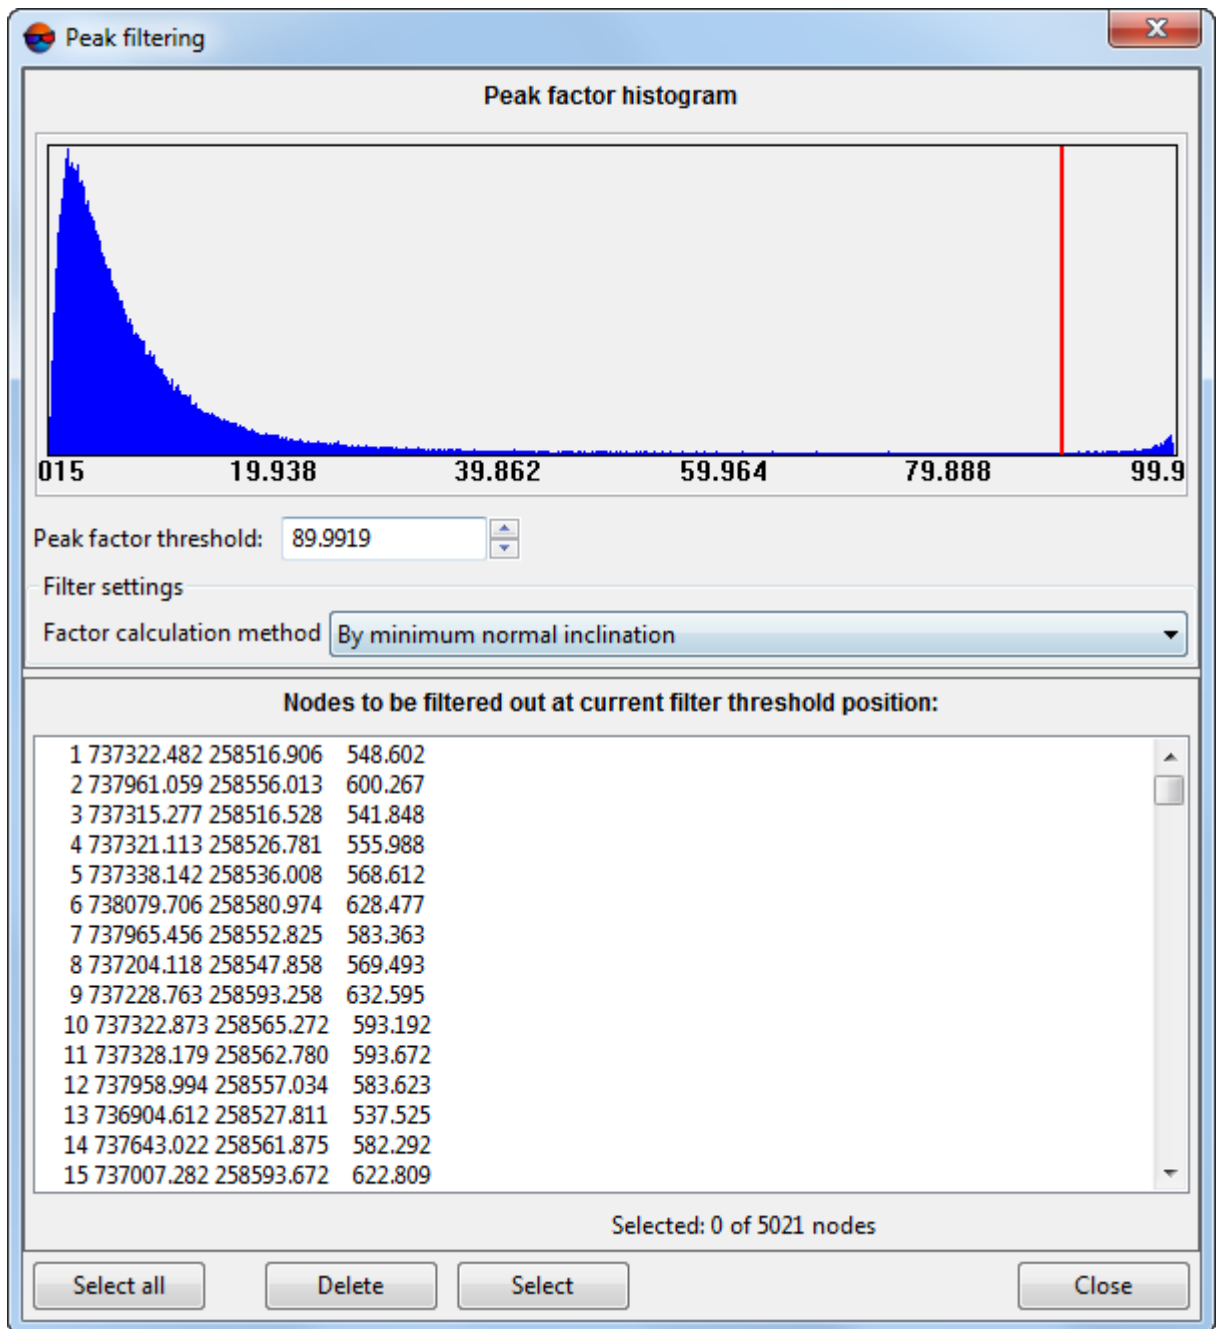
Peak filtering

Peak factor histogram

015 19.938 39.862 59.964 79.888 99.9

Peak factor threshold: 89.9919

Filter settings

Factor calculation method By minimum normal inclination

Nodes to be filtered out at current filter threshold position:

1 737322.482 258516.906 548.602
2 737961.059 258556.013 600.267
3 737315.277 258516.528 541.848
4 737321.113 258526.781 555.988
5 737338.142 258536.008 568.612
6 738079.706 258580.974 628.477
7 737965.456 258552.825 583.363
8 737204.118 258547.858 569.493
9 737228.763 258593.258 632.595
10 737322.873 258565.272 593.192
11 737328.179 258562.780 593.672
12 737958.994 258557.034 583.623
13 736904.612 258527.811 537.525
14 737643.022 258561.875 582.292
15 737007.282 258593.672 622.809

Selected: 0 of 5021 nodes

Select all Delete Select Close